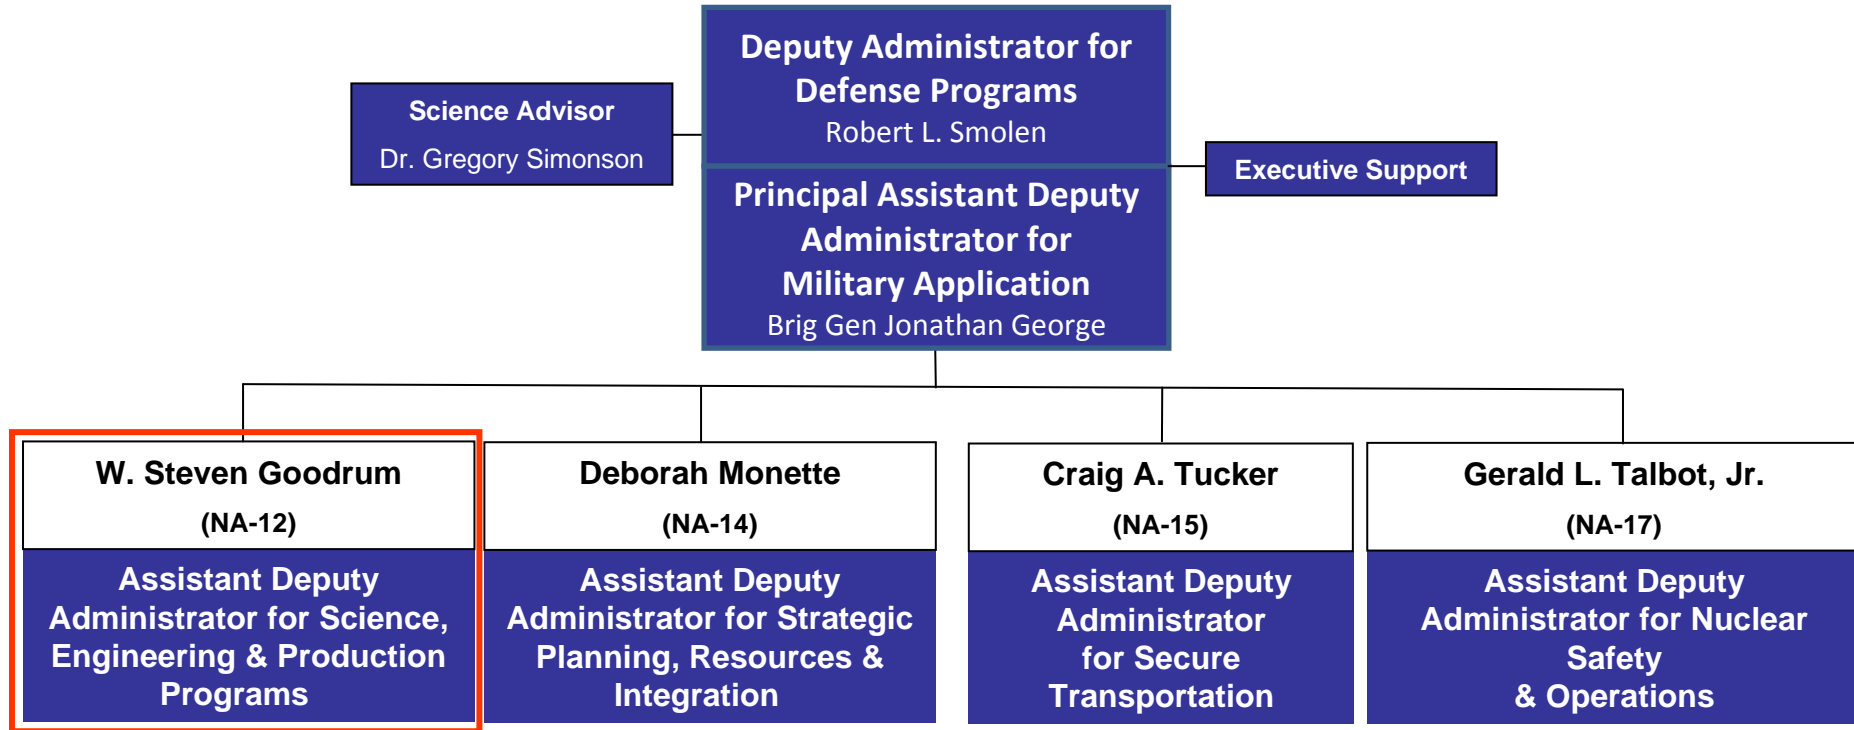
Science Advisor
Dr. Gregory Simonson

Deputy Administrator for Defense Programs
Robert L. Smolen

Executive Support

Principal Assistant Deputy Administrator for Military Application
Brig Gen Jonathan George

W. Steven Goodrum
(NA-12)
Assistant Deputy Administrator for Science, Engineering & Production Programs

Deborah Monette
(NA-14)
Assistant Deputy Administrator for Strategic Planning, Resources & Integration

Craig A. Tucker
(NA-15)
Assistant Deputy Administrator for Secure Transportation

Gerald L. Talbot, Jr.
(NA-17)
Assistant Deputy Administrator for Nuclear Safety & Operations